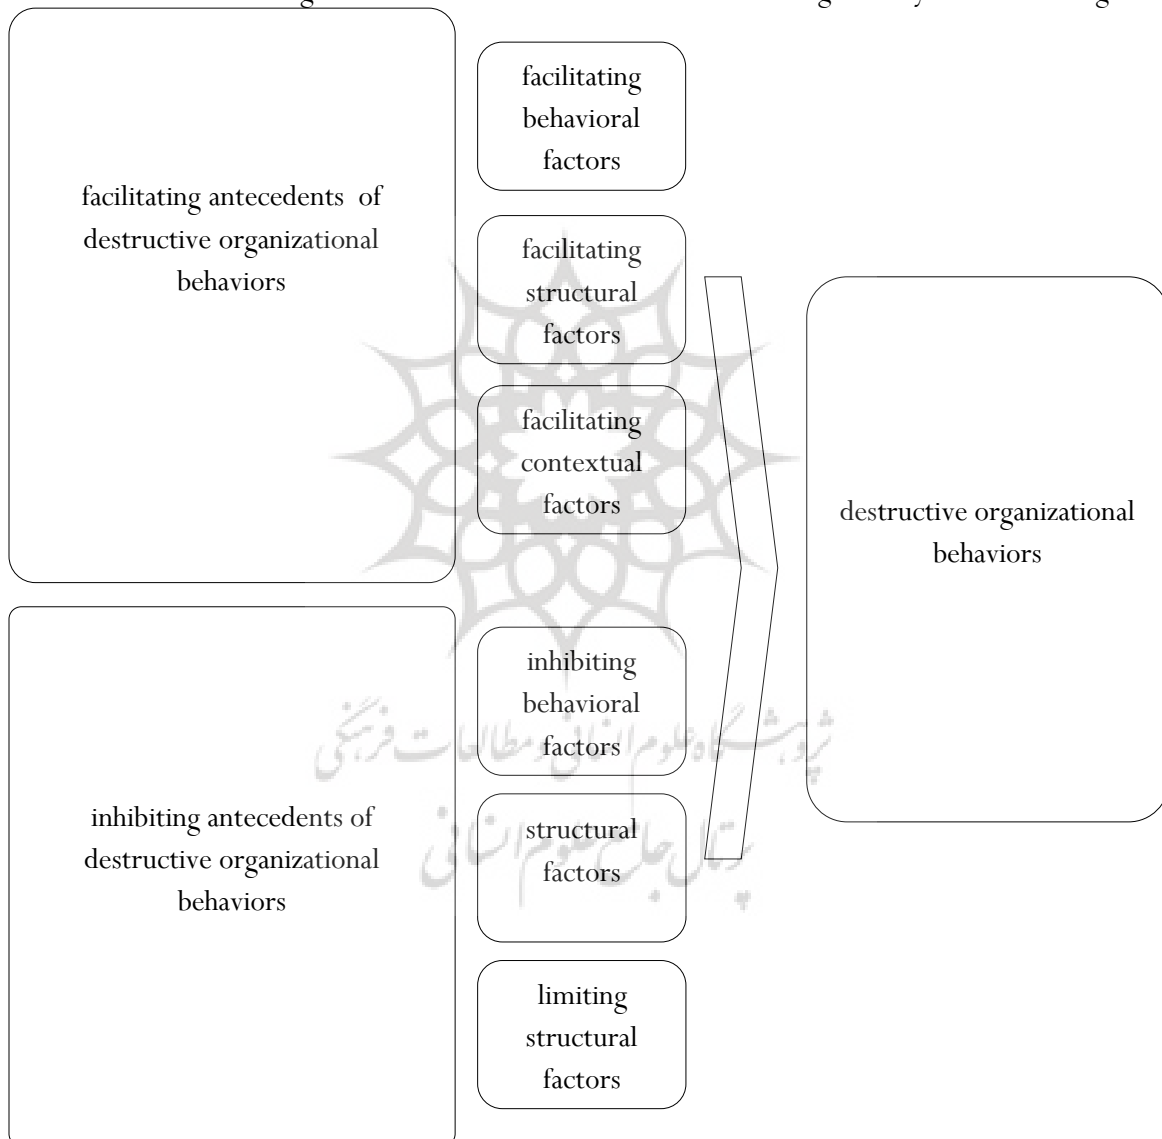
facilitating antecedents of destructive organizational behaviors

facilitating behavioral factors

facilitating structural factors

facilitating contextual factors

inhibiting antecedents of destructive organizational behaviors

inhibiting behavioral factors

structural factors

limiting structural factors

destructive organizational behaviors

پژوهشگاه علوم انسانی و مطالعات فرهنگی
پرتال جامع علوم انسانی